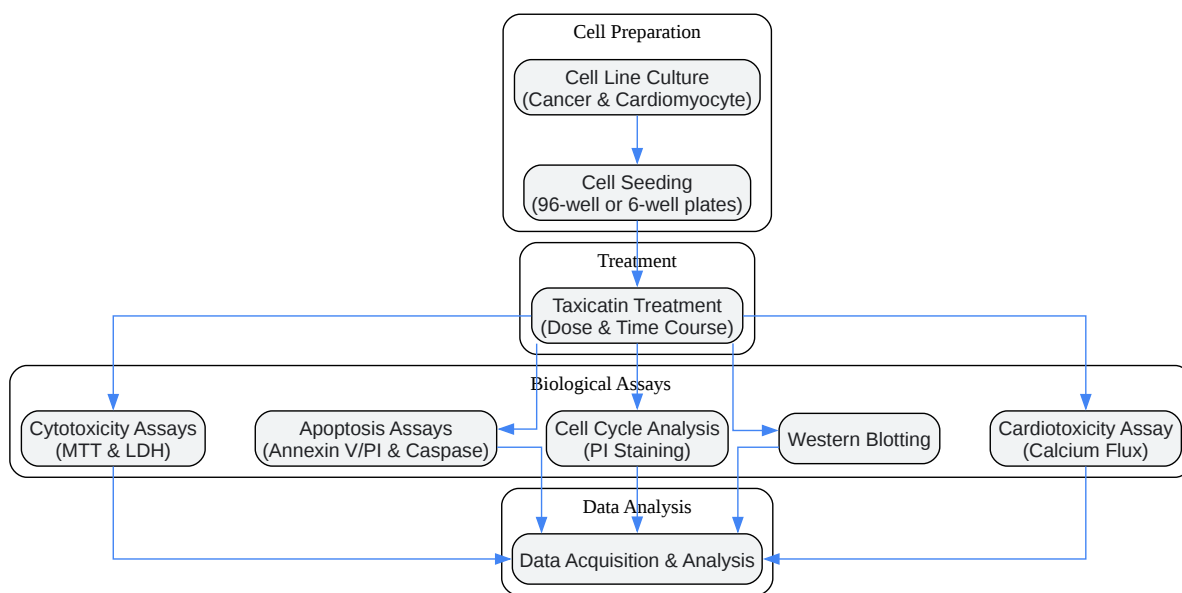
Cell Preparation

Cell Line Culture
(Cancer & Cardiomyocyte)

Cell Seeding
(96-well or 6-well plates)

Treatment

Taxicatin Treatment
(Dose & Time Course)

Biological Assays

Cytotoxicity Assays
(MTT & LDH)

Apoptosis Assays
(Annexin V/PI & Caspase)

Cell Cycle Analysis
(PI Staining)

Western Blotting

Cardiotoxicity Assay
(Calcium Flux)

Data Analysis

Data Acquisition & Analysis